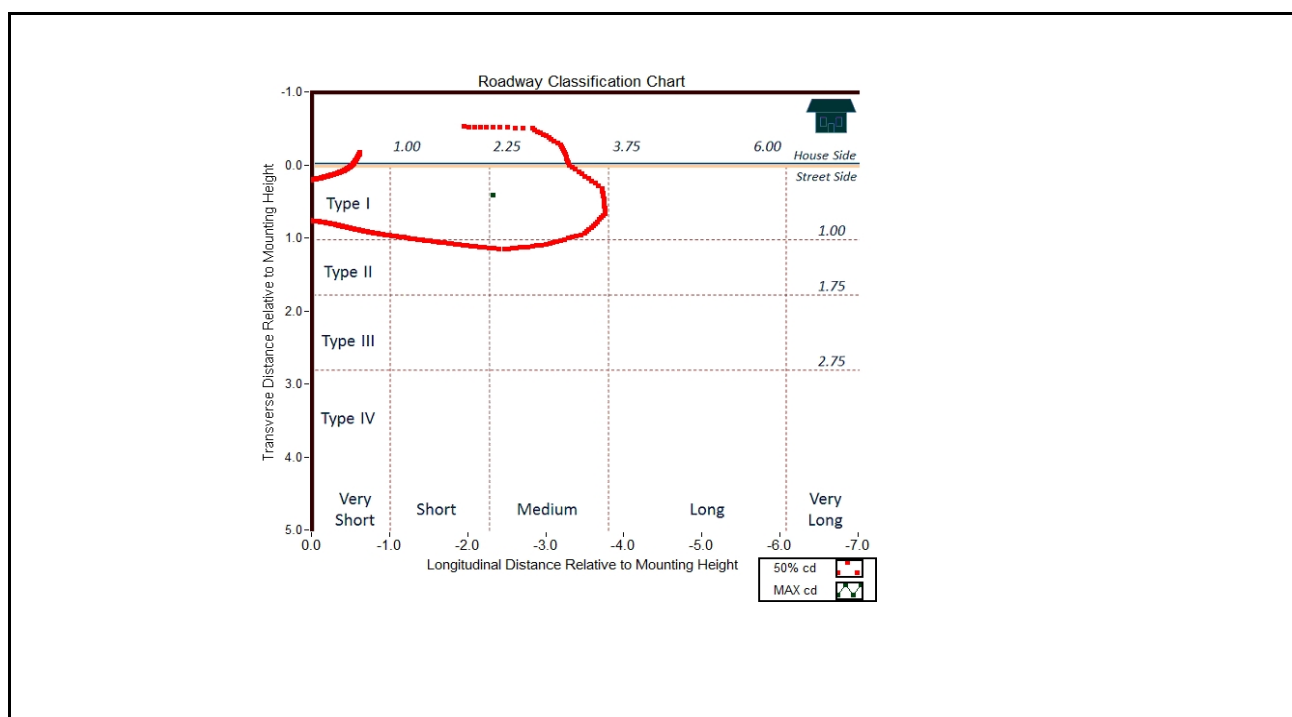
Roadway Classification Chart

-1.0
0.0
1.0
2.0
3.0
4.0
5.0

Transverse Distance Relative to Mounting Height

1.00
2.25
3.75
6.00
House Side
Street Side

Type I
1.00
Type II
1.75
Type III
2.75
Type IV

Very Short
Short
Medium
Long
Very Long

0.0
-1.0
-2.0
-3.0
-4.0
-5.0
-6.0
-7.0

Longitudinal Distance Relative to Mounting Height

50% cd
MAX cd